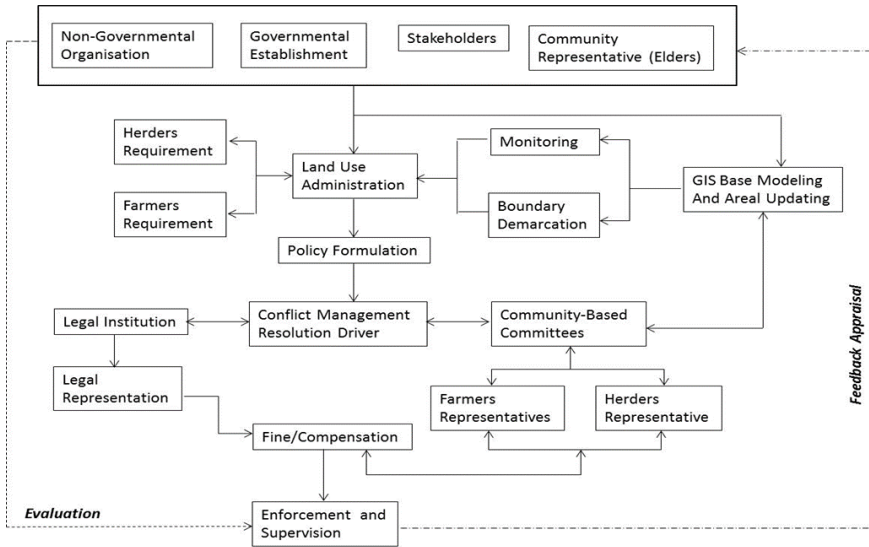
Non-Governmental Organisation

Governmental Establishment

Stakeholders

Community Representative (Elders)

Herders Requirement

Farmers Requirement

Land Use Administration

Monitoring

Boundary Demarcation

GIS Base Modeling And Areal Updating

Policy Formulation

Legal Institution

Conflict Management Resolution Driver

Community-Based Committees

Legal Representation

Farmers Representatives

Herders Representative

Fine/Compensation

Evaluation

Enforcement and Supervision

Feedback Appraisal